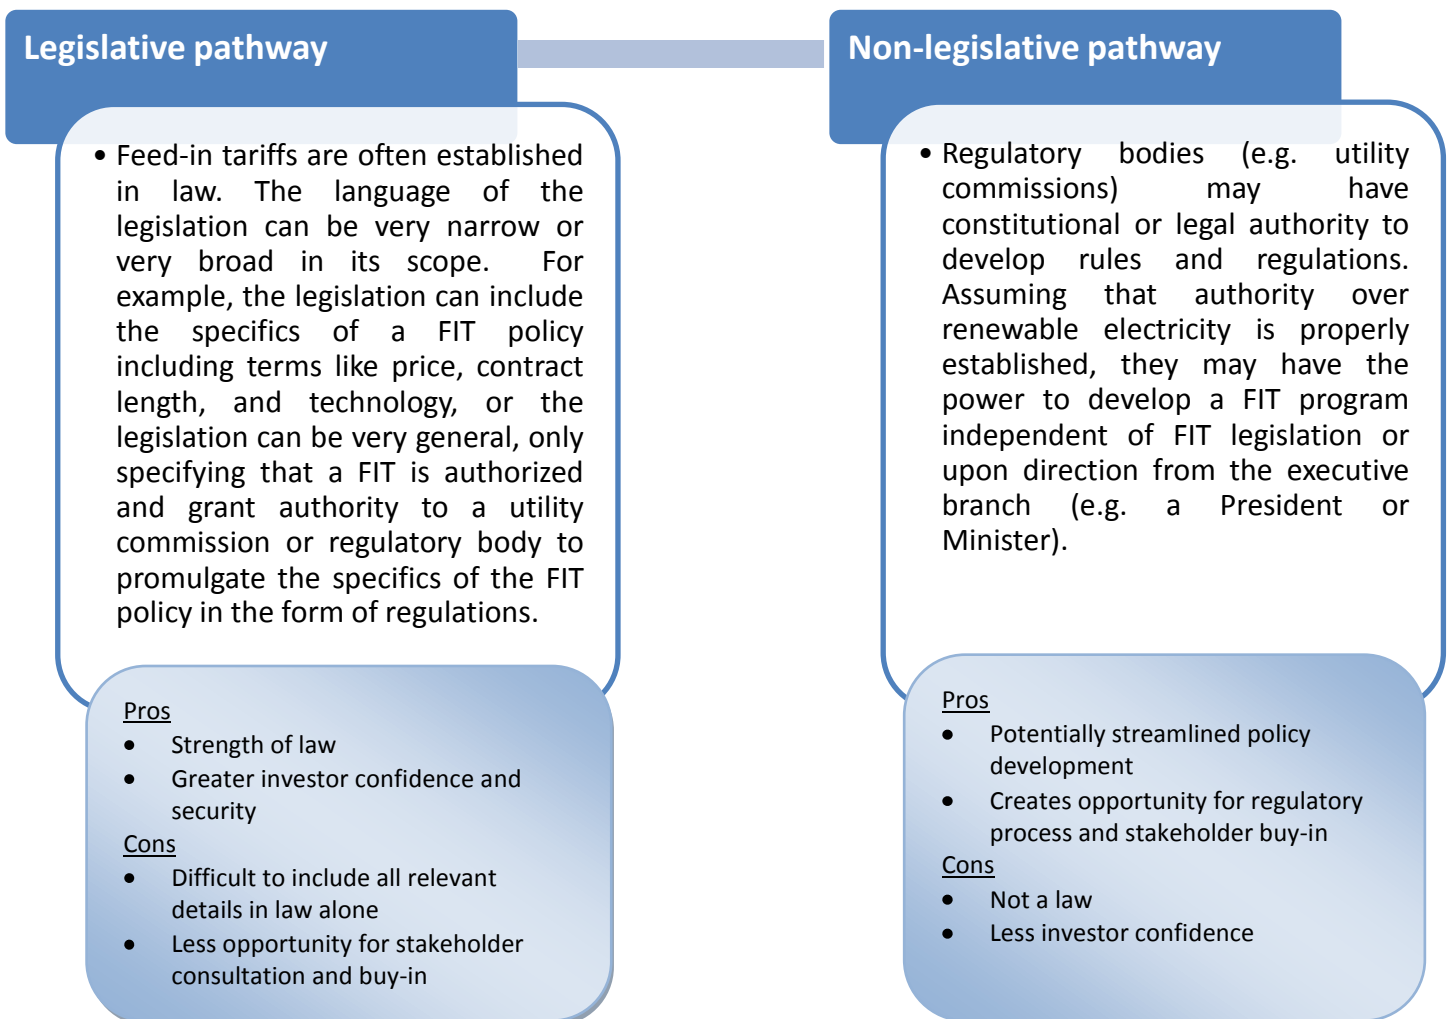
Legislative pathway

• Feed-in tariffs are often established in law. The language of the legislation can be very narrow or very broad in its scope. For example, the legislation can include the specifics of a FIT policy including terms like price, contract length, and technology, or the legislation can be very general, only specifying that a FIT is authorized and grant authority to a utility commission or regulatory body to promulgate the specifics of the FIT policy in the form of regulations.

Pros
• Strength of law
• Greater investor confidence and security
Cons
• Difficult to include all relevant details in law alone
• Less opportunity for stakeholder consultation and buy-in

Non-legislative pathway

• Regulatory bodies (e.g. utility commissions) may have constitutional or legal authority to develop rules and regulations. Assuming that authority over renewable electricity is properly established, they may have the power to develop a FIT program independent of FIT legislation or upon direction from the executive branch (e.g. a President or Minister).

Pros
• Potentially streamlined policy development
• Creates opportunity for regulatory process and stakeholder buy-in
Cons
• Not a law
• Less investor confidence